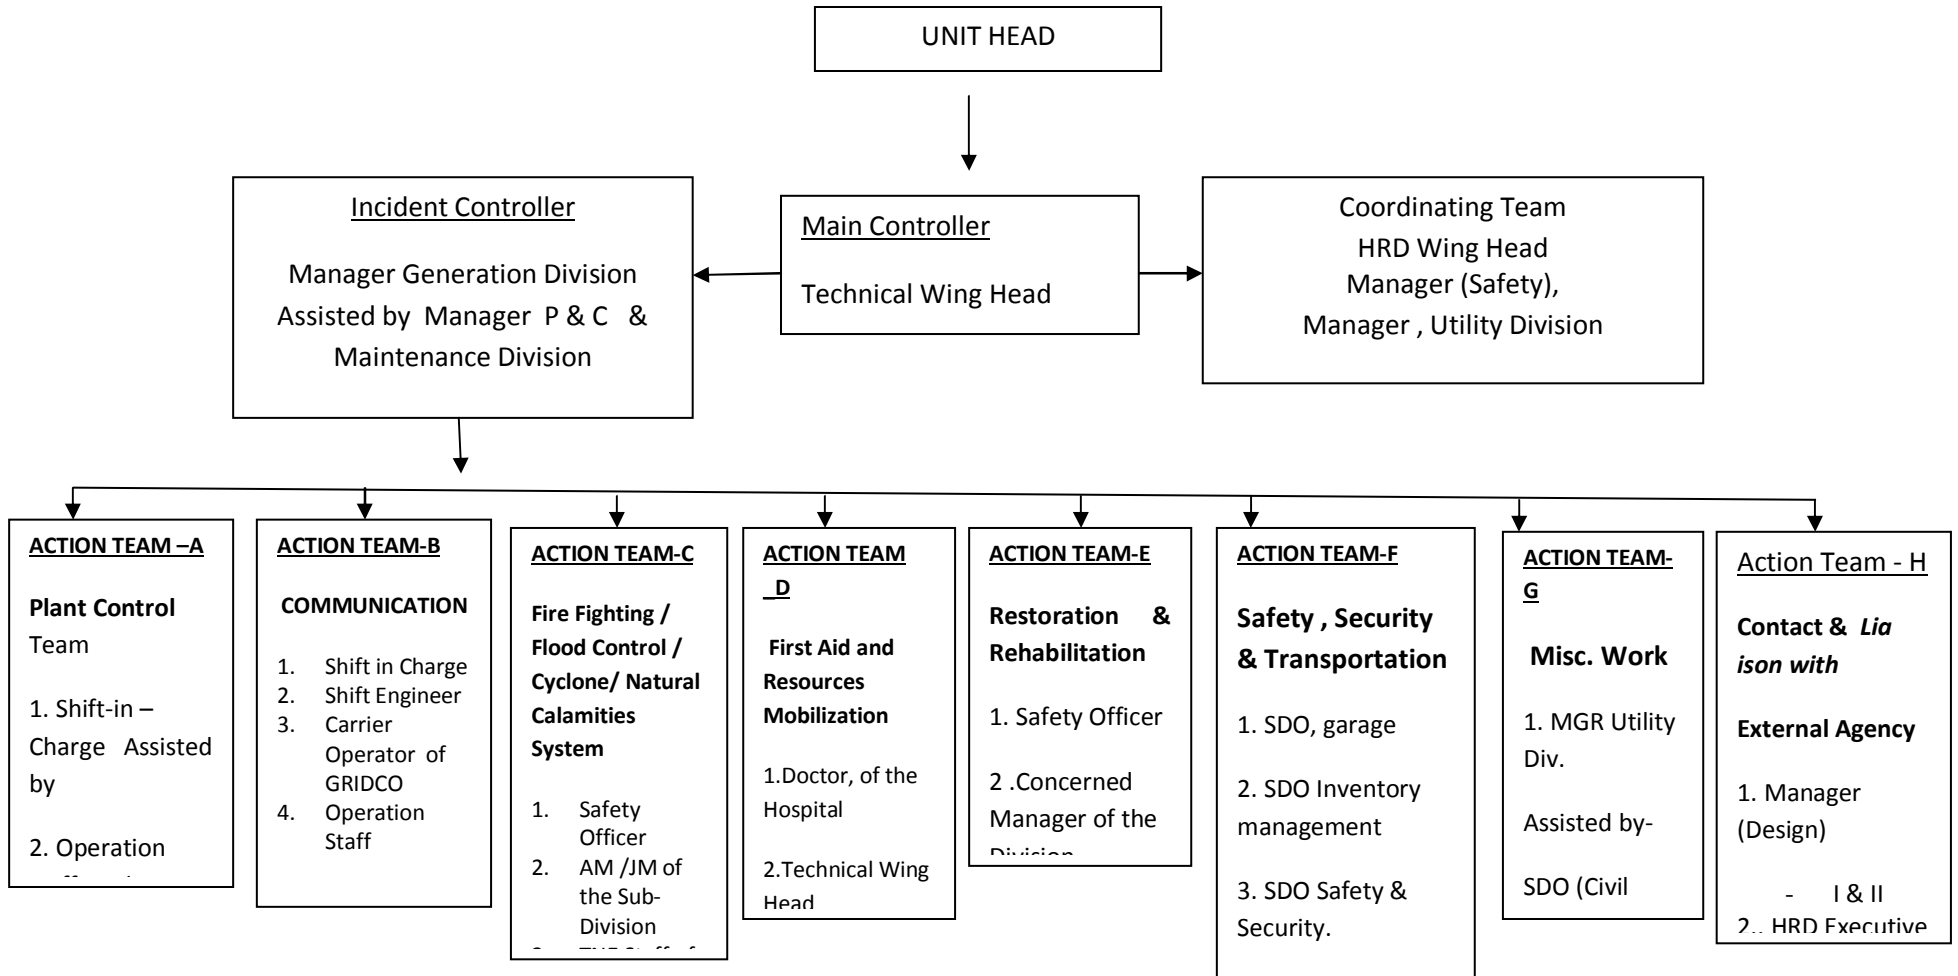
UNIT HEAD

Incident Controller

Manager Generation Division Assisted by Manager P & C & Maintenance Division

Main Controller

Technical Wing Head

Coordinating Team
HRD Wing Head
Manager (Safety),
Manager , Utility Division

ACTION TEAM –A

Plant Control Team

1. Shift-in – Charge Assisted by

2. Operation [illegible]

ACTION TEAM-B

COMMUNICATION

1. Shift in Charge
2. Shift Engineer
3. Carrier Operator of GRIDCO
4. Operation Staff

ACTION TEAM-C

Fire Fighting / Flood Control / Cyclone/ Natural Calamities System

1. Safety Officer
2. AM /JM of the Sub-Division
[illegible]

ACTION TEAM _D

First Aid and Resources Mobilization

1.Doctor, of the Hospital

2.Technical Wing Head

ACTION TEAM-E

Restoration & Rehabilitation

1. Safety Officer

2 .Concerned Manager of the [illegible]

ACTION TEAM-F

Safety , Security & Transportation

1. SDO, garage

2. SDO Inventory management

3. SDO Safety & Security.

ACTION TEAM-G

Misc. Work

1. MGR Utility Div.

Assisted by-

SDO (Civil

Action Team - H

Contact & Liaison with

External Agency

1. Manager (Design)

- I & II

2.. HRD Executive